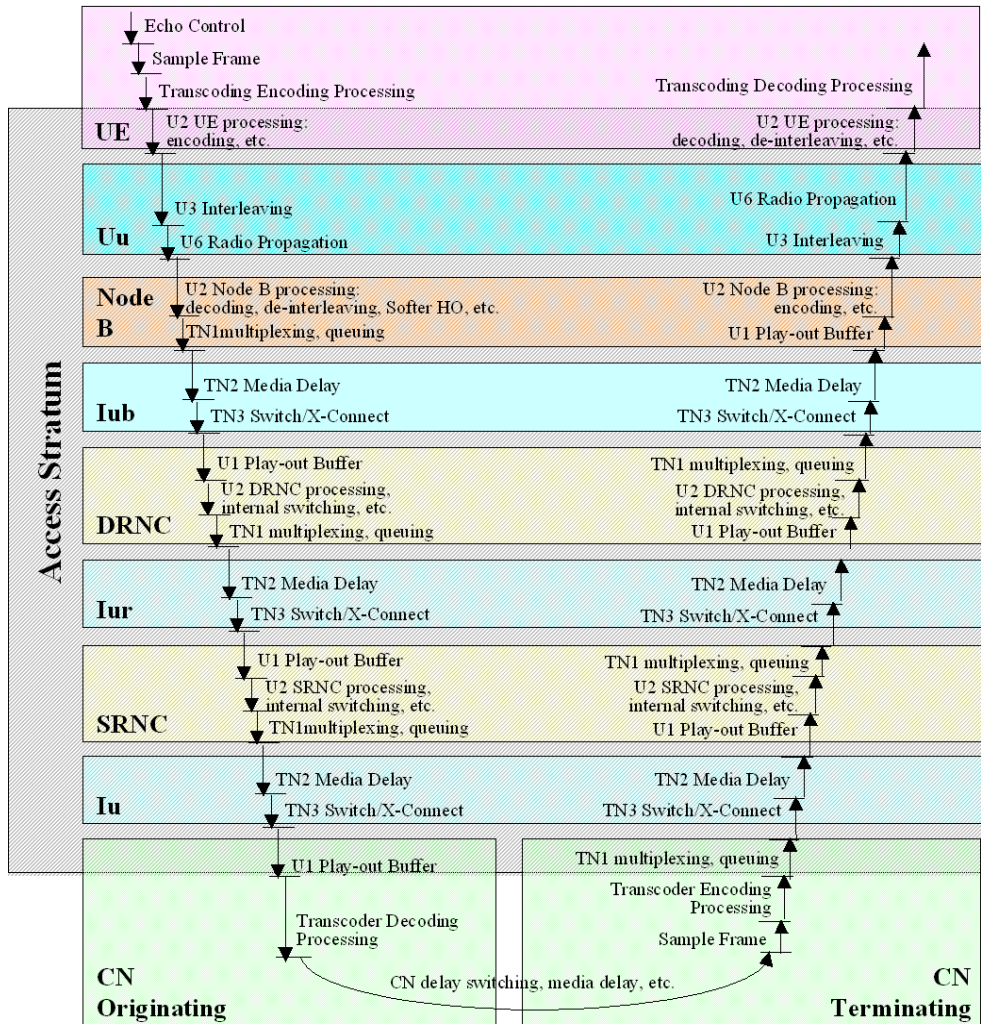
Echo Control
Sample Frame
Transcoding Encoding Processing

Transcoding Decoding Processing

UE
U2 UE processing: encoding, etc.
U2 UE processing: decoding, de-interleaving, etc.

Uu
U3 Interleaving
U6 Radio Propagation
U6 Radio Propagation
U3 Interleaving

Node B
U2 Node B processing: decoding, de-interleaving, Softer HO, etc.
TN1multiplexing, queuing
U2 Node B processing: encoding, etc.
U1 Play-out Buffer

Iub
TN2 Media Delay
TN3 Switch/X-Connect
TN2 Media Delay
TN3 Switch/X-Connect

DRNC
U1 Play-out Buffer
U2 DRNC processing, internal switching, etc.
TN1 multiplexing, queuing
TN1 multiplexing, queuing
U2 DRNC processing, internal switching, etc.
U1 Play-out Buffer

Iur
TN2 Media Delay
TN3 Switch/X-Connect
TN2 Media Delay
TN3 Switch/X-Connect

SRNC
U1 Play-out Buffer
U2 SRNC processing, internal switching, etc.
TN1multiplexing, queuing
TN1 multiplexing, queuing
U2 SRNC processing, internal switching, etc.
U1 Play-out Buffer

Iu
TN2 Media Delay
TN3 Switch/X-Connect
TN2 Media Delay
TN3 Switch/X-Connect

Access Stratum

U1 Play-out Buffer
Transcoder Decoding Processing
TN1 multiplexing, queuing
Transcoder Encoding Processing
Sample Frame

CN Originating
CN delay switching, media delay, etc.
CN Terminating